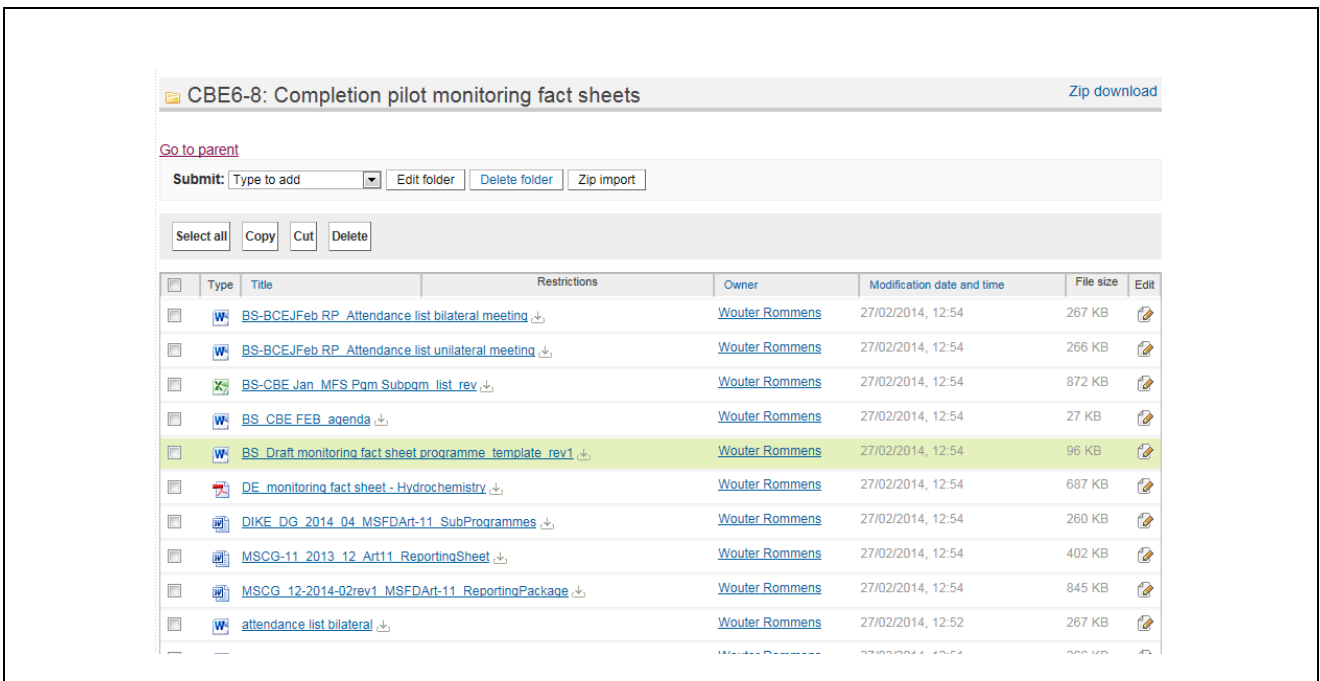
CBE6-8: Completion pilot monitoring fact sheets

Zip download

Go to parent

Submit: Type to add | Edit folder | Delete folder | Zip import

Select all | Copy | Cut | Delete

| | Type | Title | Restrictions | Owner | Modification date and time | File size | Edit |
|---|---|---|---|---|---|---|---|
| | | BS-BCEJFeb RP Attendance list bilateral meeting | | Wouter Rommens | 27/02/2014, 12:54 | 267 KB | |
| | | BS-BCEJFeb RP Attendance list unilateral meeting | | Wouter Rommens | 27/02/2014, 12:54 | 266 KB | |
| | | BS-CBE Jan MFS Pgm Subpgm list rev | | Wouter Rommens | 27/02/2014, 12:54 | 872 KB | |
| | | BS CBE FEB agenda | | Wouter Rommens | 27/02/2014, 12:54 | 27 KB | |
| | | BS Draft monitoring fact sheet programme template rev1 | | Wouter Rommens | 27/02/2014, 12:54 | 96 KB | |
| | | DE monitoring fact sheet - Hydrochemistry | | Wouter Rommens | 27/02/2014, 12:54 | 687 KB | |
| | | DIKE DG 2014 04 MSFDArt-11 SubProgrammes | | Wouter Rommens | 27/02/2014, 12:54 | 260 KB | |
| | | MSCG-11 2013 12 Art11 ReportingSheet | | Wouter Rommens | 27/02/2014, 12:54 | 402 KB | |
| | | MSCG 12-2014-02rev1 MSFDArt-11 ReportingPackage | | Wouter Rommens | 27/02/2014, 12:54 | 845 KB | |
| | | attendance list bilateral | | Wouter Rommens | 27/02/2014, 12:52 | 267 KB | |
| | | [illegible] | | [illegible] | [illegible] | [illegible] | |